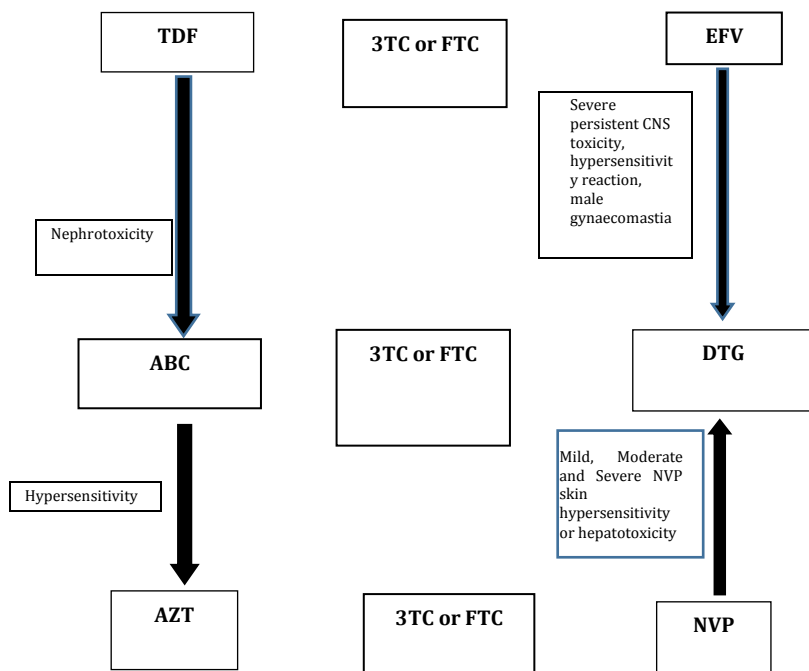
TDF

3TC or FTC

EFV

Severe persistent CNS toxicity, hypersensitivit y reaction, male gynaecomastia

Nephrotoxicity

ABC

3TC or FTC

DTG

Mild, Moderate and Severe NVP skin hypersensitivity or hepatotoxicity

Hypersensitivity

AZT

3TC or FTC

NVP